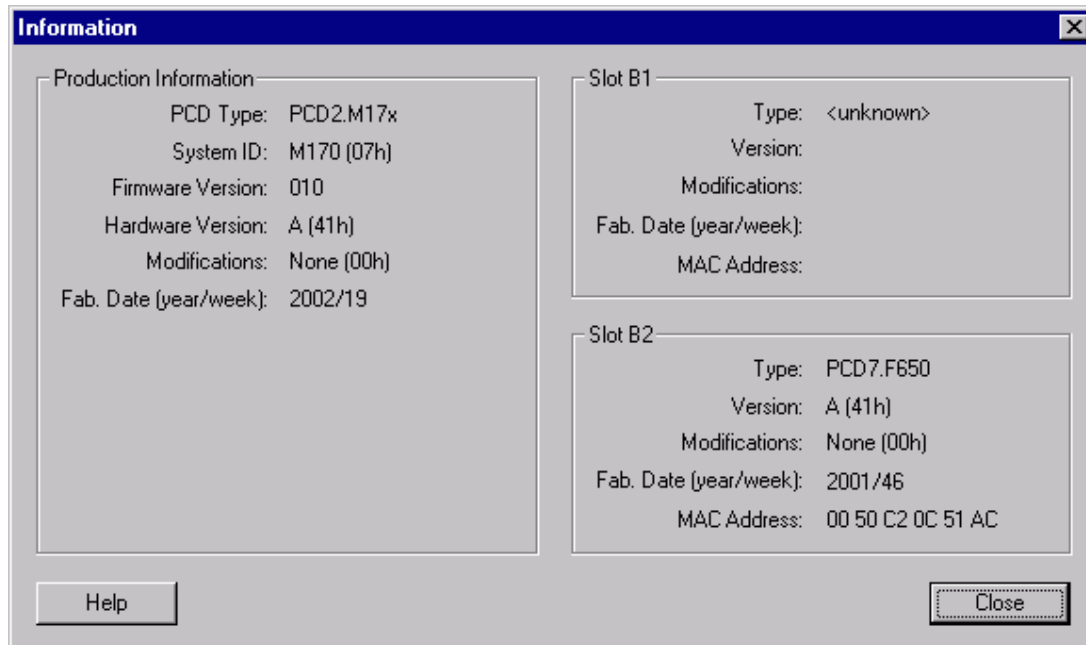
Information

Production Information
PCD Type: PCD2.M17x
System ID: M170 (07h)
Firmware Version: 010
Hardware Version: A (41h)
Modifications: None (00h)
Fab. Date (year/week): 2002/19

Slot B1
Type: <unknown>
Version:
Modifications:
Fab. Date (year/week):
MAC Address:

Slot B2
Type: PCD7.F650
Version: A (41h)
Modifications: None (00h)
Fab. Date (year/week): 2001/46
MAC Address: 00 50 C2 0C 51 AC

Help

Close